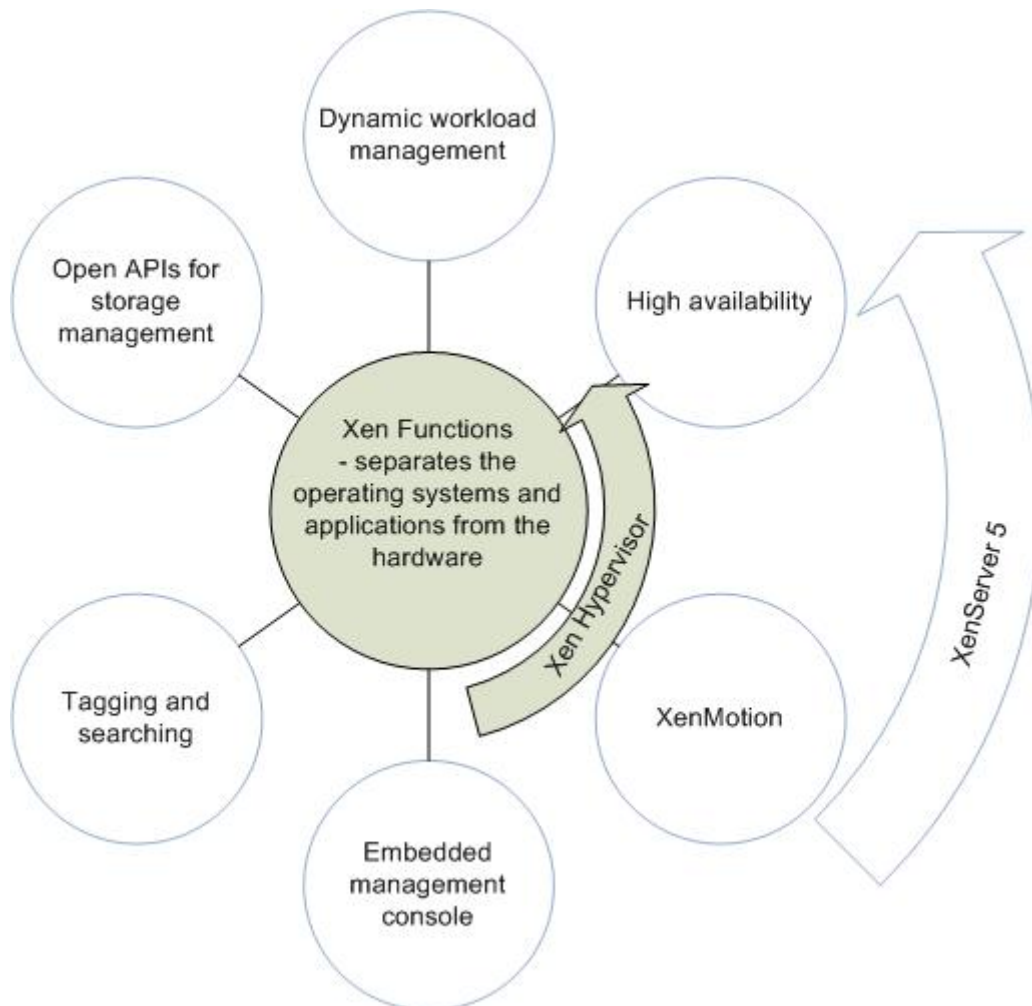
Dynamic workload management

Open APIs for storage management

High availability

Xen Functions - separates the operating systems and applications from the hardware

Xen Hypervisor

XenServer 5

Tagging and searching

XenMotion

Embedded management console